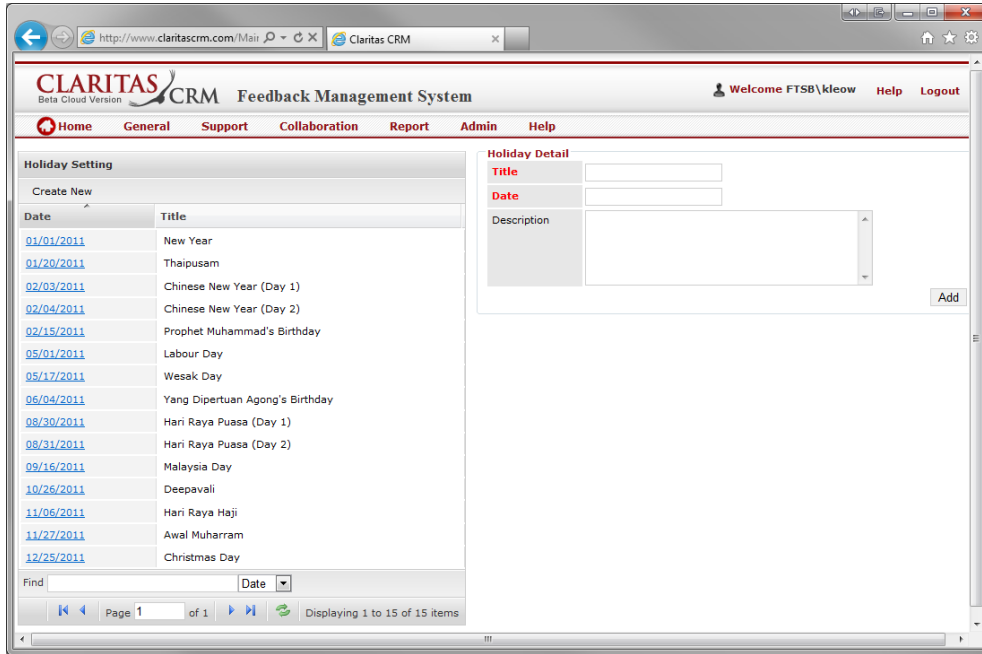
http://www.claritascrm.com/Mair
Claritas CRM

CLARITAS CRM
Beta Cloud Version
Feedback Management System

Welcome FTSB\kleow Help Logout

Home General Support Collaboration Report Admin Help

Holiday Setting

Create New

| Date | Title |
|---|---|
| 01/01/2011 | New Year |
| 01/20/2011 | Thaipusam |
| 02/03/2011 | Chinese New Year (Day 1) |
| 02/04/2011 | Chinese New Year (Day 2) |
| 02/15/2011 | Prophet Muhammad's Birthday |
| 05/01/2011 | Labour Day |
| 05/17/2011 | Wesak Day |
| 06/04/2011 | Yang Dipertuan Agong's Birthday |
| 08/30/2011 | Hari Raya Puasa (Day 1) |
| 08/31/2011 | Hari Raya Puasa (Day 2) |
| 09/16/2011 | Malaysia Day |
| 10/26/2011 | Deepavali |
| 11/06/2011 | Hari Raya Haji |
| 11/27/2011 | Awal Muharram |
| 12/25/2011 | Christmas Day |

Find Date

Page 1 of 1 Displaying 1 to 15 of 15 items

Holiday Detail
Title
Date
Description

Add